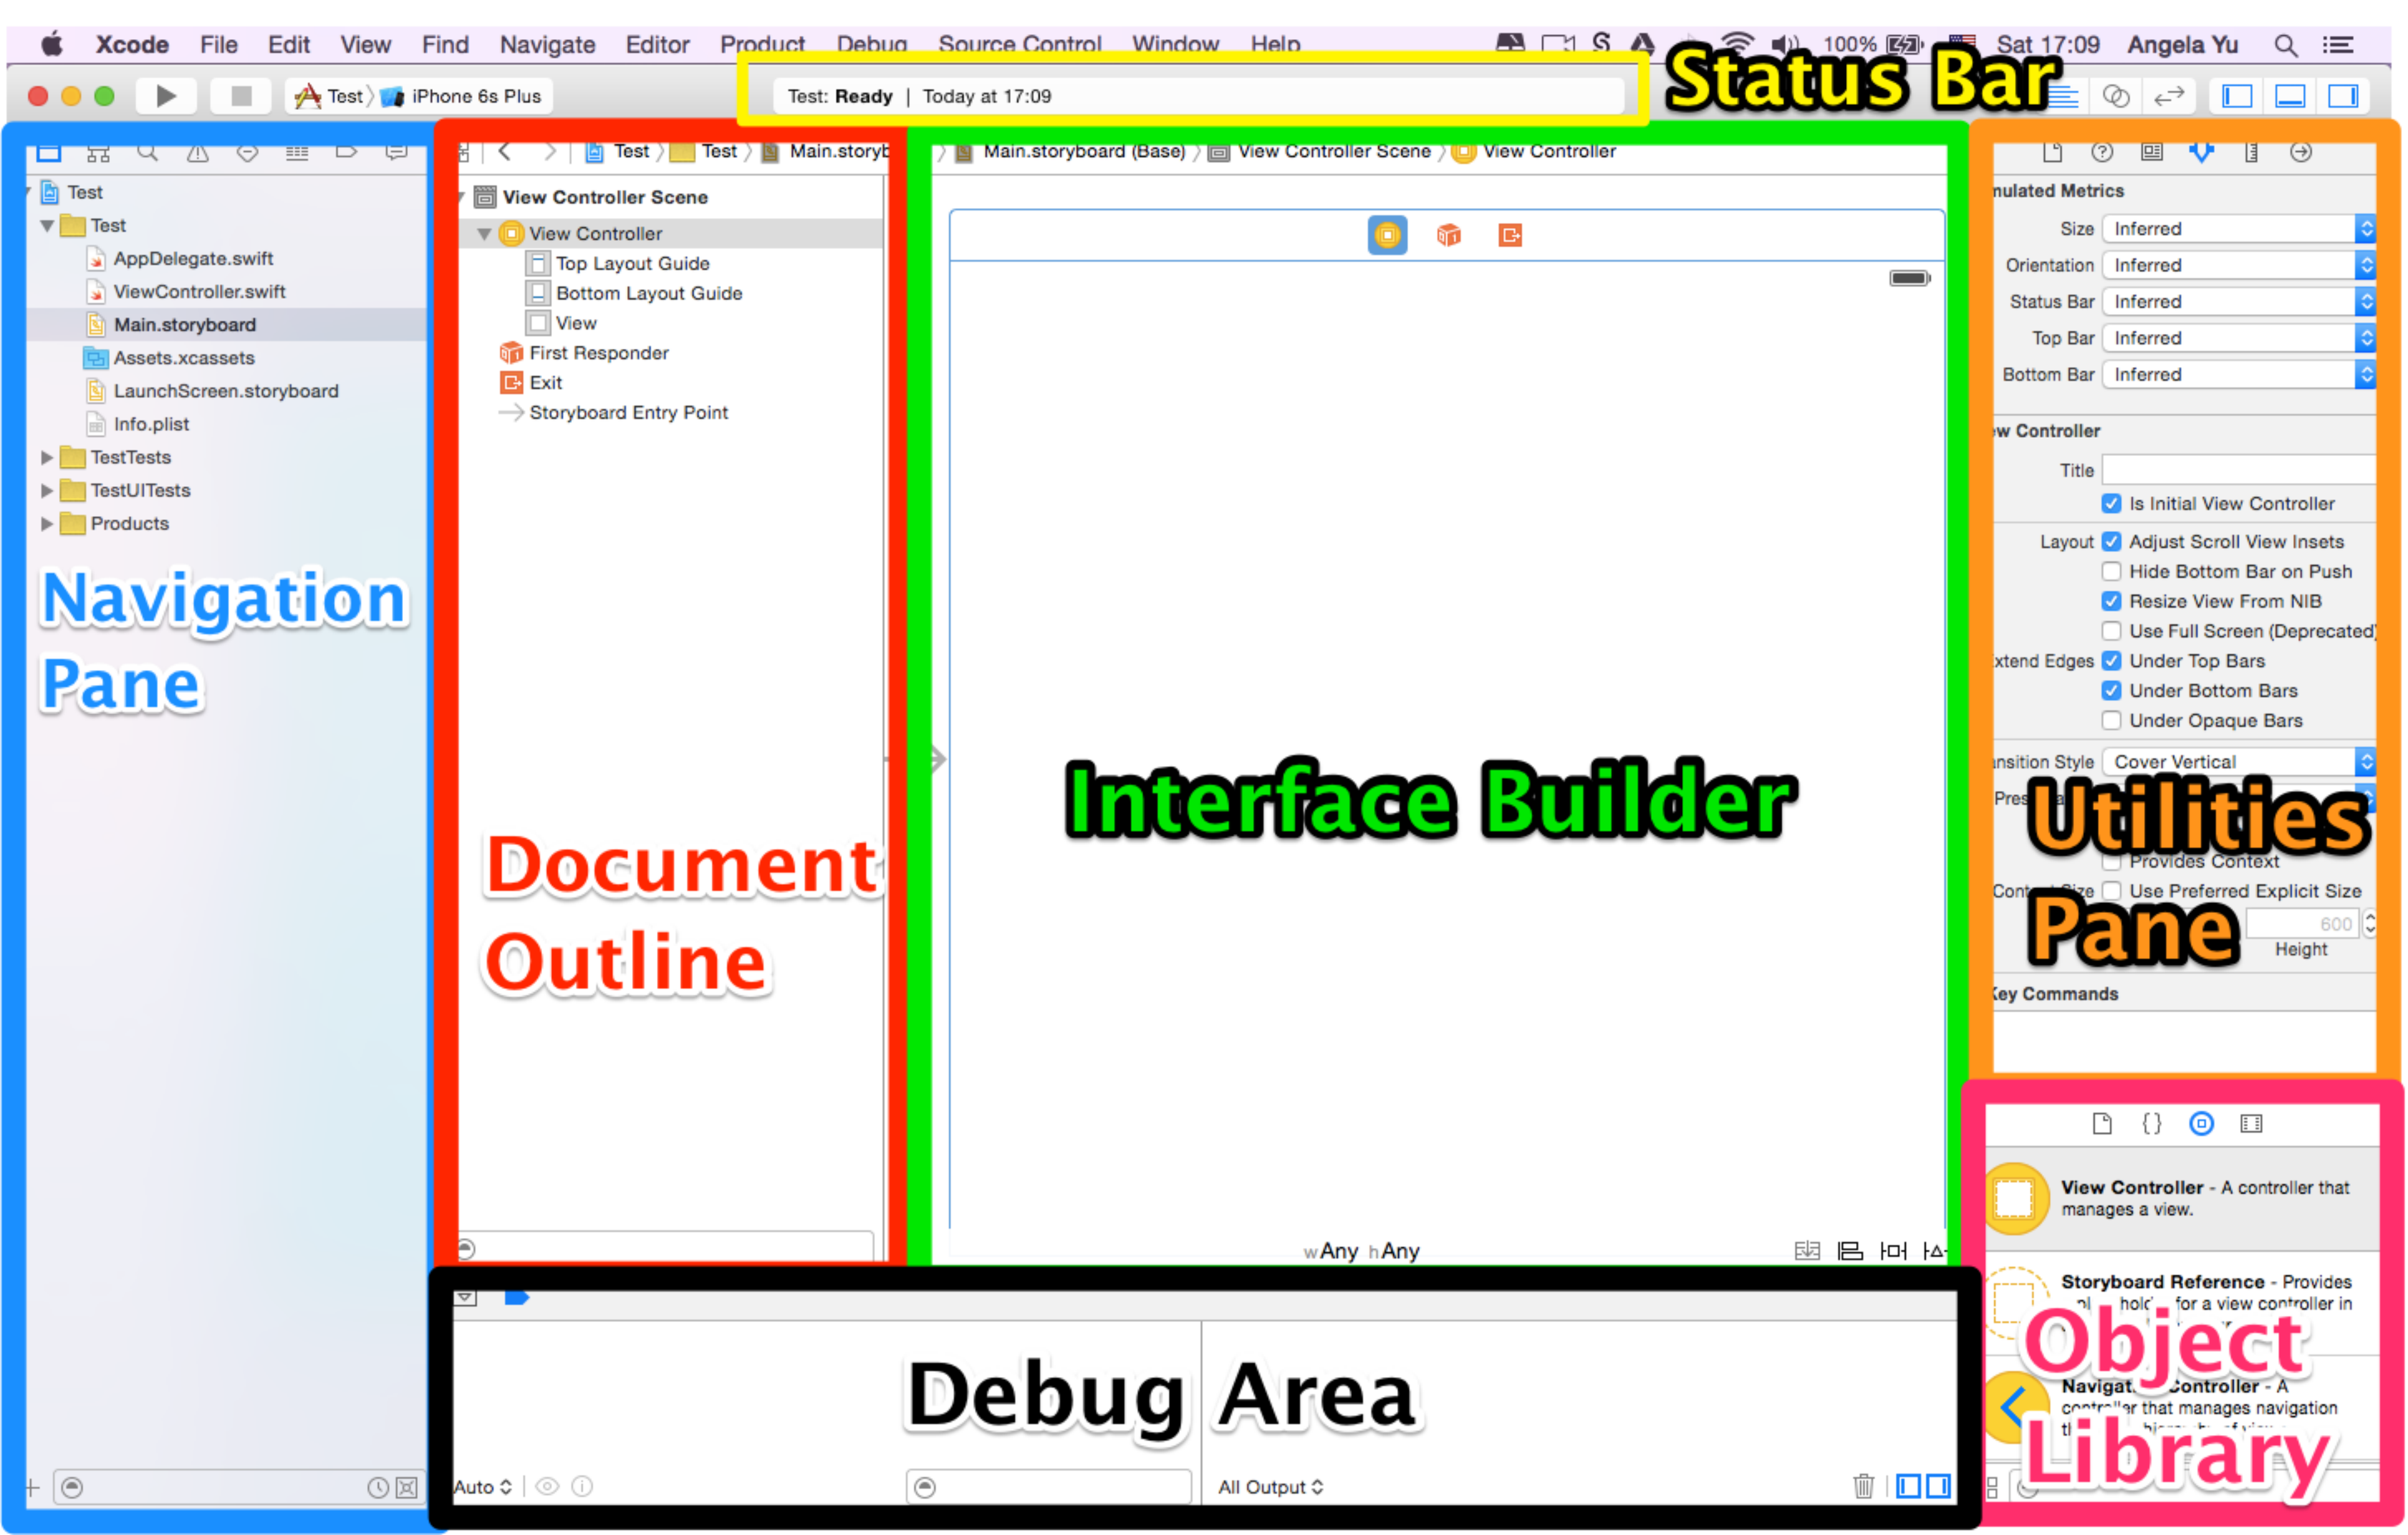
Xcode File Edit View Find Navigate Editor Product Debug Source Control Window Help 100% Sat 17:09 Angela Yu

Test iPhone 6s Plus

Test: Ready | Today at 17:09

Status Bar

Test
Test
AppDelegate.swift
ViewController.swift
Main.storyboard
Assets.xcassets
LaunchScreen.storyboard
Info.plist
TestTests
TestUITests
Products

Navigation Pane

Test Test Main.storyb

View Controller Scene
View Controller
Top Layout Guide
Bottom Layout Guide
View
First Responder
Exit
Storyboard Entry Point

Document Outline

Main.storyboard (Base) View Controller Scene View Controller

Interface Builder

wAny hAny

nulated Metrics
Size Inferred
Orientation Inferred
Status Bar Inferred
Top Bar Inferred
Bottom Bar Inferred

w Controller
Title
Is Initial View Controller
Layout Adjust Scroll View Insets
Hide Bottom Bar on Push
Resize View From NIB
Use Full Screen (Deprecated)
xtend Edges Under Top Bars
Under Bottom Bars
Under Opaque Bars
nsition Style Cover Vertical
Pres
Provides Context
Cont Size Use Preferred Explicit Size
600
Height
Key Commands

Utilities Pane

View Controller - A controller that manages a view.
Storyboard Reference - Provides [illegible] hol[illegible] for a view controller in
Navigat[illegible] Controller - A contr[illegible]r that manages navigation
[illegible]

Object Library

Debug Area

Auto All Output